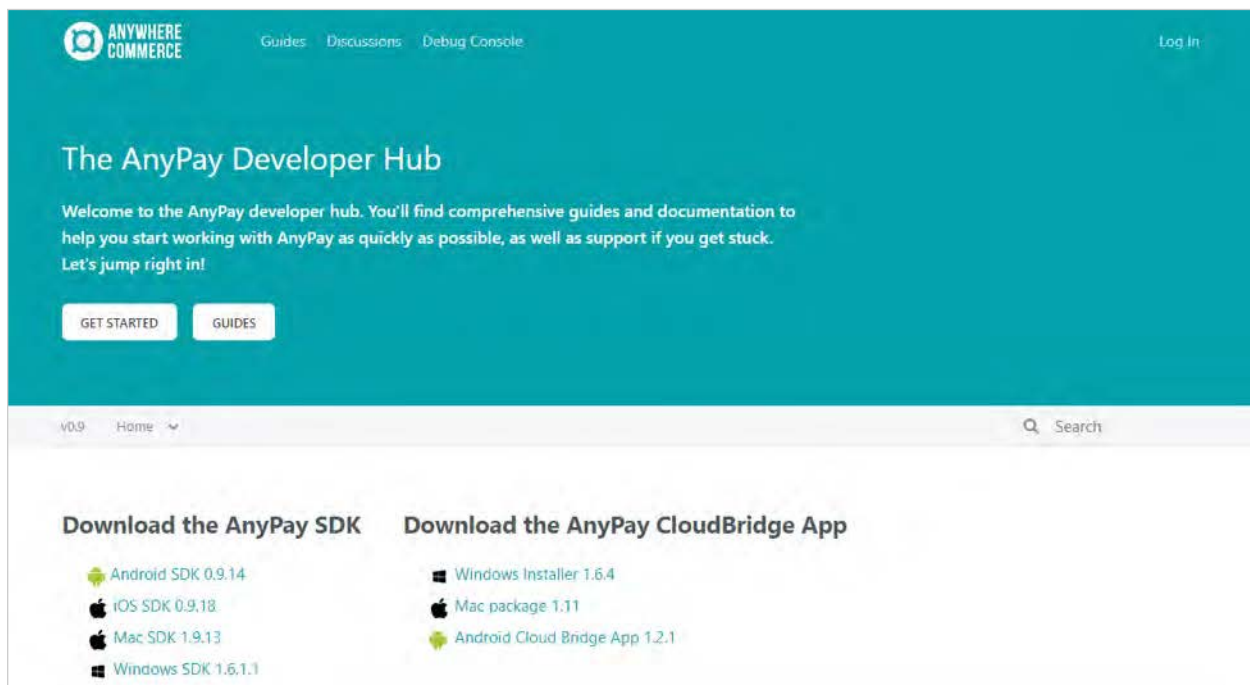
ANYWHERE COMMERCE

Guides Discussions Debug Console

Log In

The AnyPay Developer Hub

Welcome to the AnyPay developer hub. You'll find comprehensive guides and documentation to help you start working with AnyPay as quickly as possible, as well as support if you get stuck. Let's jump right in!

GET STARTED

GUIDES

v0.9 Home

Search

Download the AnyPay SDK

Android SDK 0.9.14

iOS SDK 0.9.18

Mac SDK 1.9.13

Windows SDK 1.6.1.1

Download the AnyPay CloudBridge App

Windows Installer 1.6.4

Mac package 1.11

Android Cloud Bridge App 1.2.1